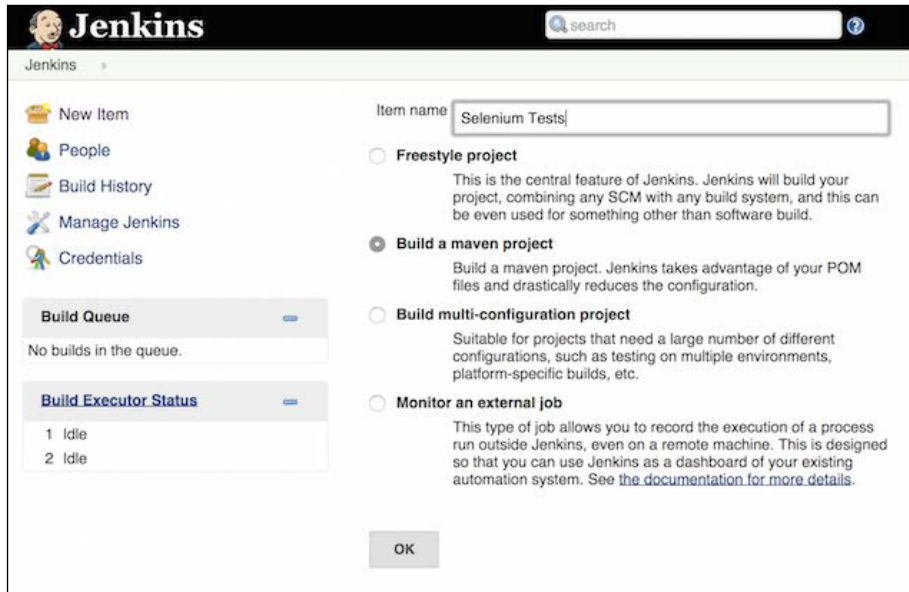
Jenkins

search

Jenkins

New Item

People

Build History

Manage Jenkins

Credentials

Build Queue

No builds in the queue.

Build Executor Status

1 Idle
2 Idle

Item name Selenium Tests

Freestyle project

This is the central feature of Jenkins. Jenkins will build your project, combining any SCM with any build system, and this can be even used for something other than software build.

Build a maven project

Build a maven project. Jenkins takes advantage of your POM files and drastically reduces the configuration.

Build multi-configuration project

Suitable for projects that need a large number of different configurations, such as testing on multiple environments, platform-specific builds, etc.

Monitor an external job

This type of job allows you to record the execution of a process run outside Jenkins, even on a remote machine. This is designed so that you can use Jenkins as a dashboard of your existing automation system. See the documentation for more details.

OK